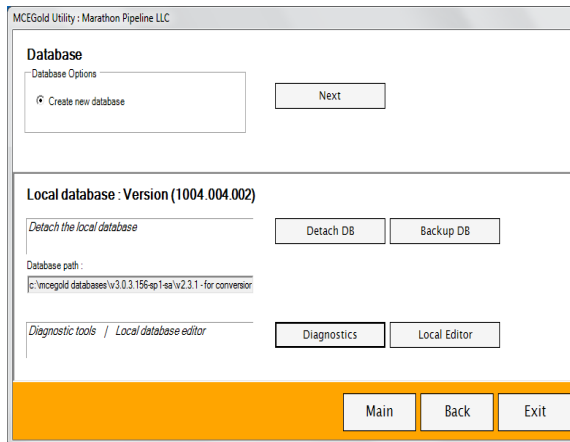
MCEGold Utility : Marathon Pipeline LLC

Database

Database Options

Create new database

Next

Local database : Version (1004.004.002)

Detach the local database

Detach DB

Backup DB

Database path :

c:\mcegold databases\v3.0.3.156-sp1-sa\v2.3.1 - for conversior

Diagnostic tools | Local database editor

Diagnostics

Local Editor

Main

Back

Exit